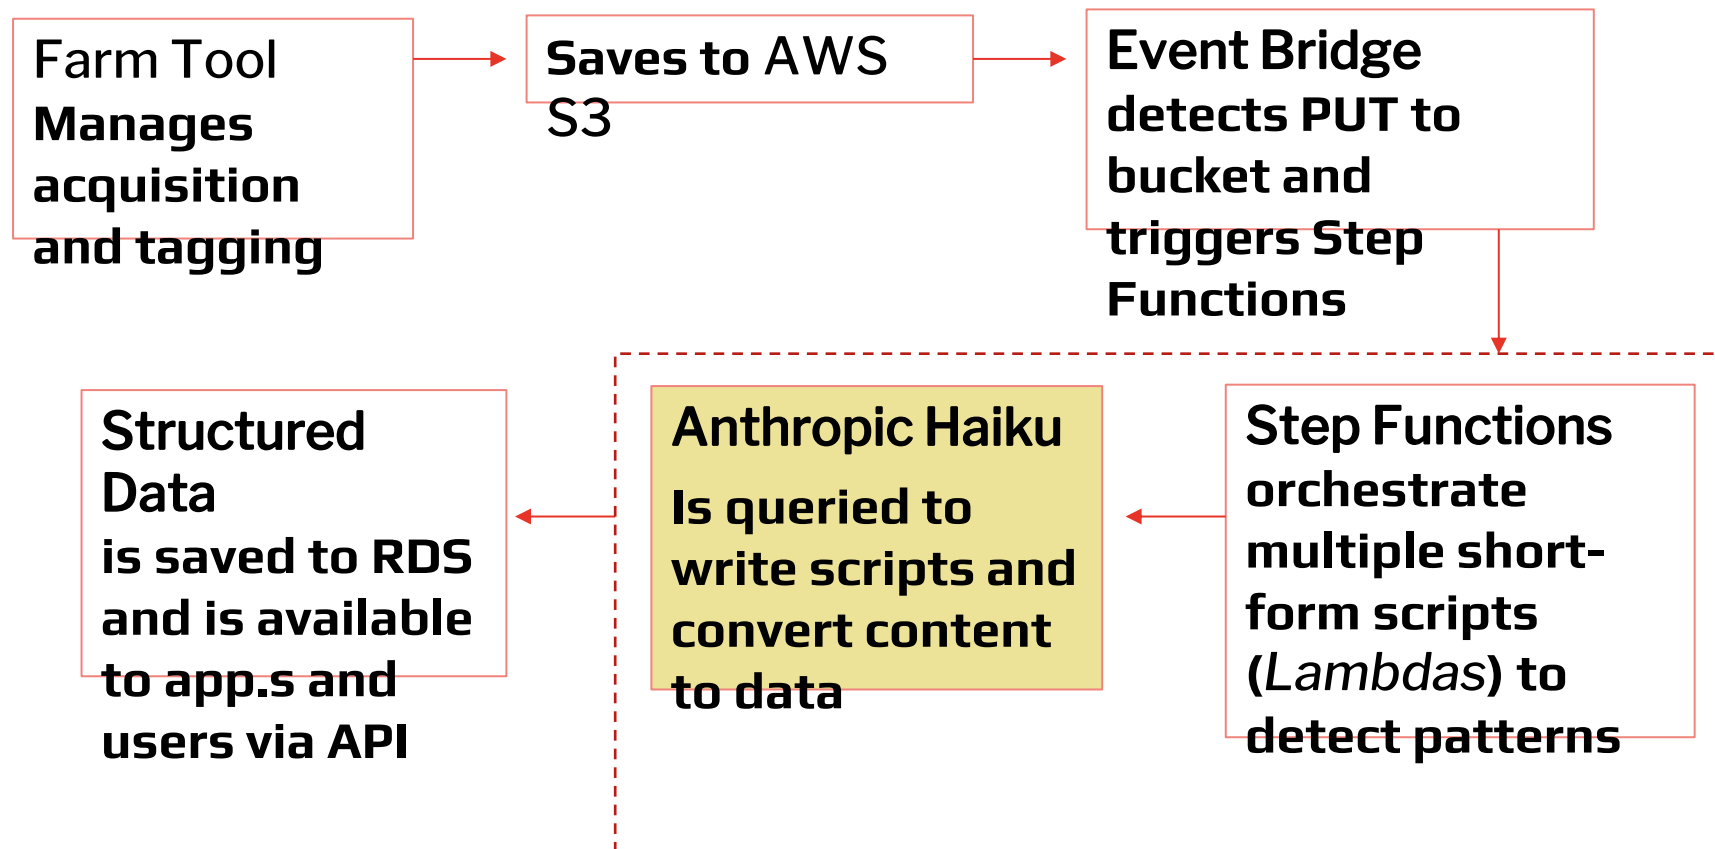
Farm Tool
Manages acquisition and tagging

Saves to AWS S3

Event Bridge
detects PUT to bucket and triggers Step Functions

Structured Data
is saved to RDS and is available to app.s and users via API

Anthropic Haiku
Is queried to write scripts and convert content to data

Step Functions
orchestrate multiple short-form scripts (Lambdas) to detect patterns